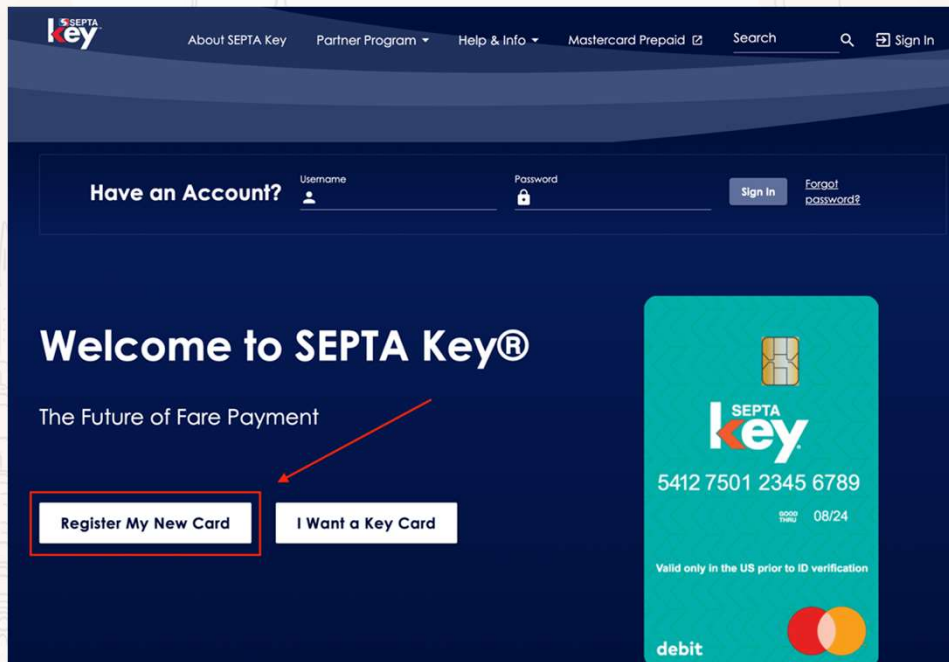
SEPTA key

About SEPTA Key
Partner Program
Help & Info
Mastercard Prepaid
Search
Sign In

Have an Account?
Username
Password
Sign In
Forgot password?

Welcome to SEPTA Key®

The Future of Fare Payment

Register My New Card
I Want a Key Card

SEPTA key
5412 7501 2345 6789
GOOD THRU 08/24
Valid only in the US prior to ID verification
debit